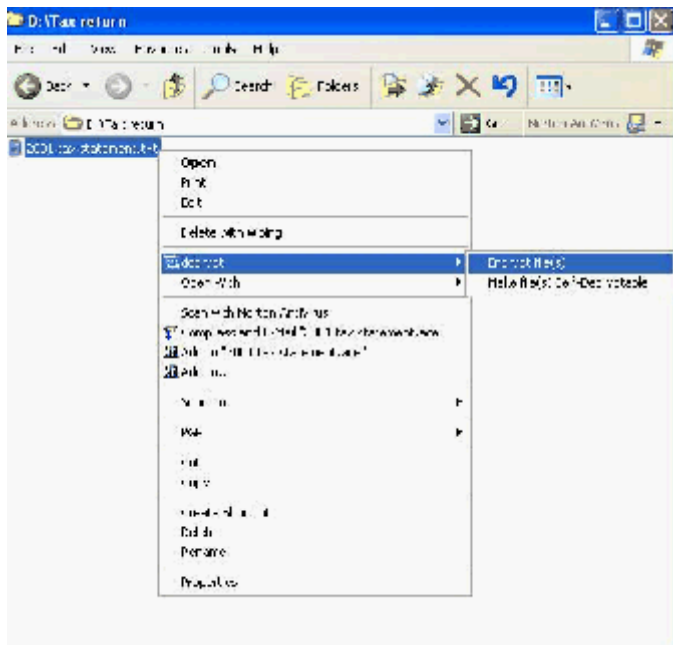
D:\Tax return

File Edit View Favorites Tools Help

Back Search Folders

Address D:\Tax return Go Norton AntiVirus

2006 tax statement.txt

Open
Print
Edit

Delete with Wiping

Encrypt
Open With

Scan with Norton AntiVirus
Compress and E-Mail "2006 tax statement.rar"
Add to "2006 tax statement.rar"
Add to archive...

Send To

Pass

Cut
Copy

Create Shortcut
Delete
Rename

Properties

Encrypt file(s)
Make file(s) Self-Decryptable